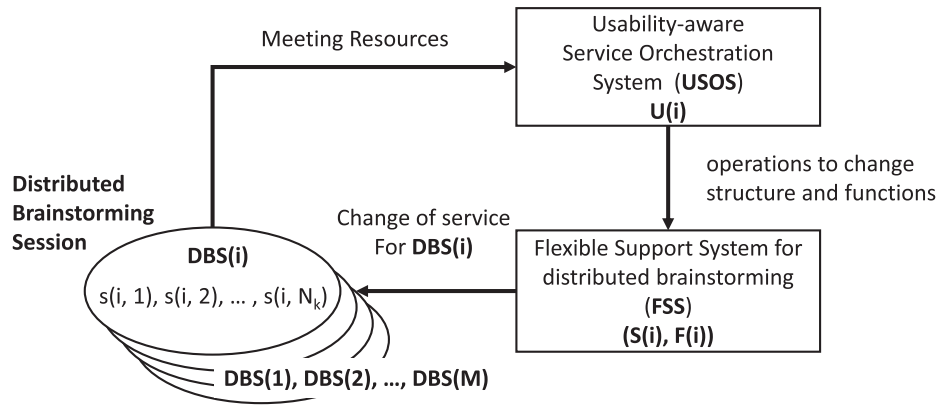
Meeting Resources

Usability-aware Service Orchestration System (**USOS**) **U(i)**

operations to change structure and functions

**Distributed Brainstorming Session**

Change of service For **DBS(i)**

**DBS(i)**

s(i, 1), s(i, 2), … , s(i, $N_k$)

Flexible Support System for distributed brainstorming (**FSS**) **(S(i), F(i))**

**DBS(1), DBS(2), …, DBS(M)**